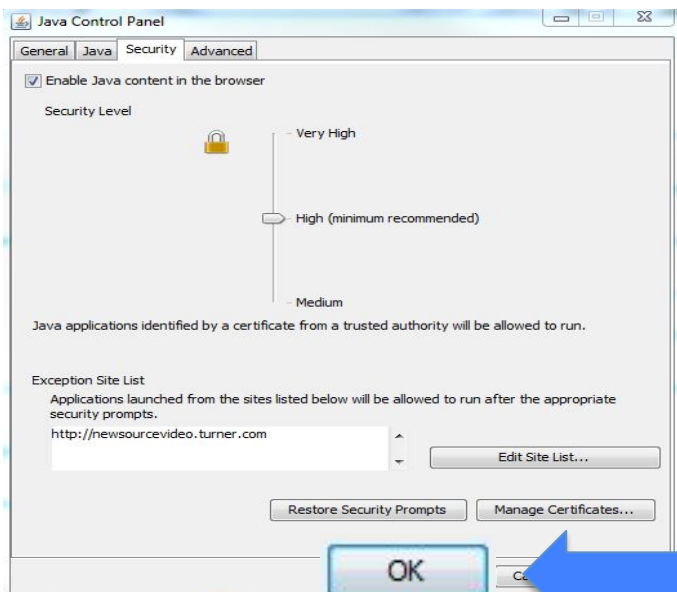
Java Control Panel

General | Java | Security | Advanced

Enable Java content in the browser

Security Level

Very High

High (minimum recommended)

Medium

Java applications identified by a certificate from a trusted authority will be allowed to run.

Exception Site List

Applications launched from the sites listed below will be allowed to run after the appropriate security prompts.

http://newsourcevideo.turner.com

Edit Site List...

Restore Security Prompts

Manage Certificates...

OK

Ca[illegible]